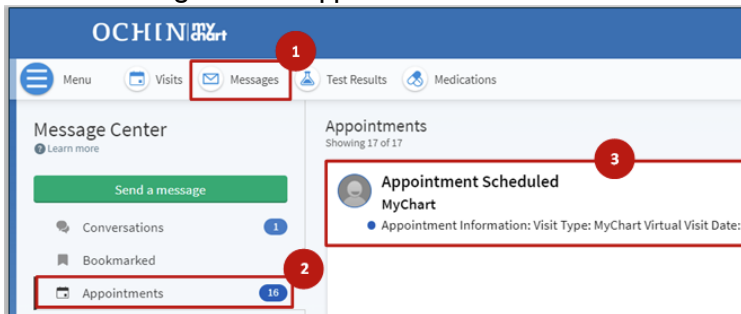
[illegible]

OCHIN my chart

1

Menu Visits Messages Test Results Medications

Message Center
Learn more

Send a message

Conversations 1

Bookmarked

2

Appointments 16

Appointments
Showing 17 of 17

3

Appointment Scheduled
MyChart
Appointment Information: Visit Type: MyChart Virtual Visit Date: